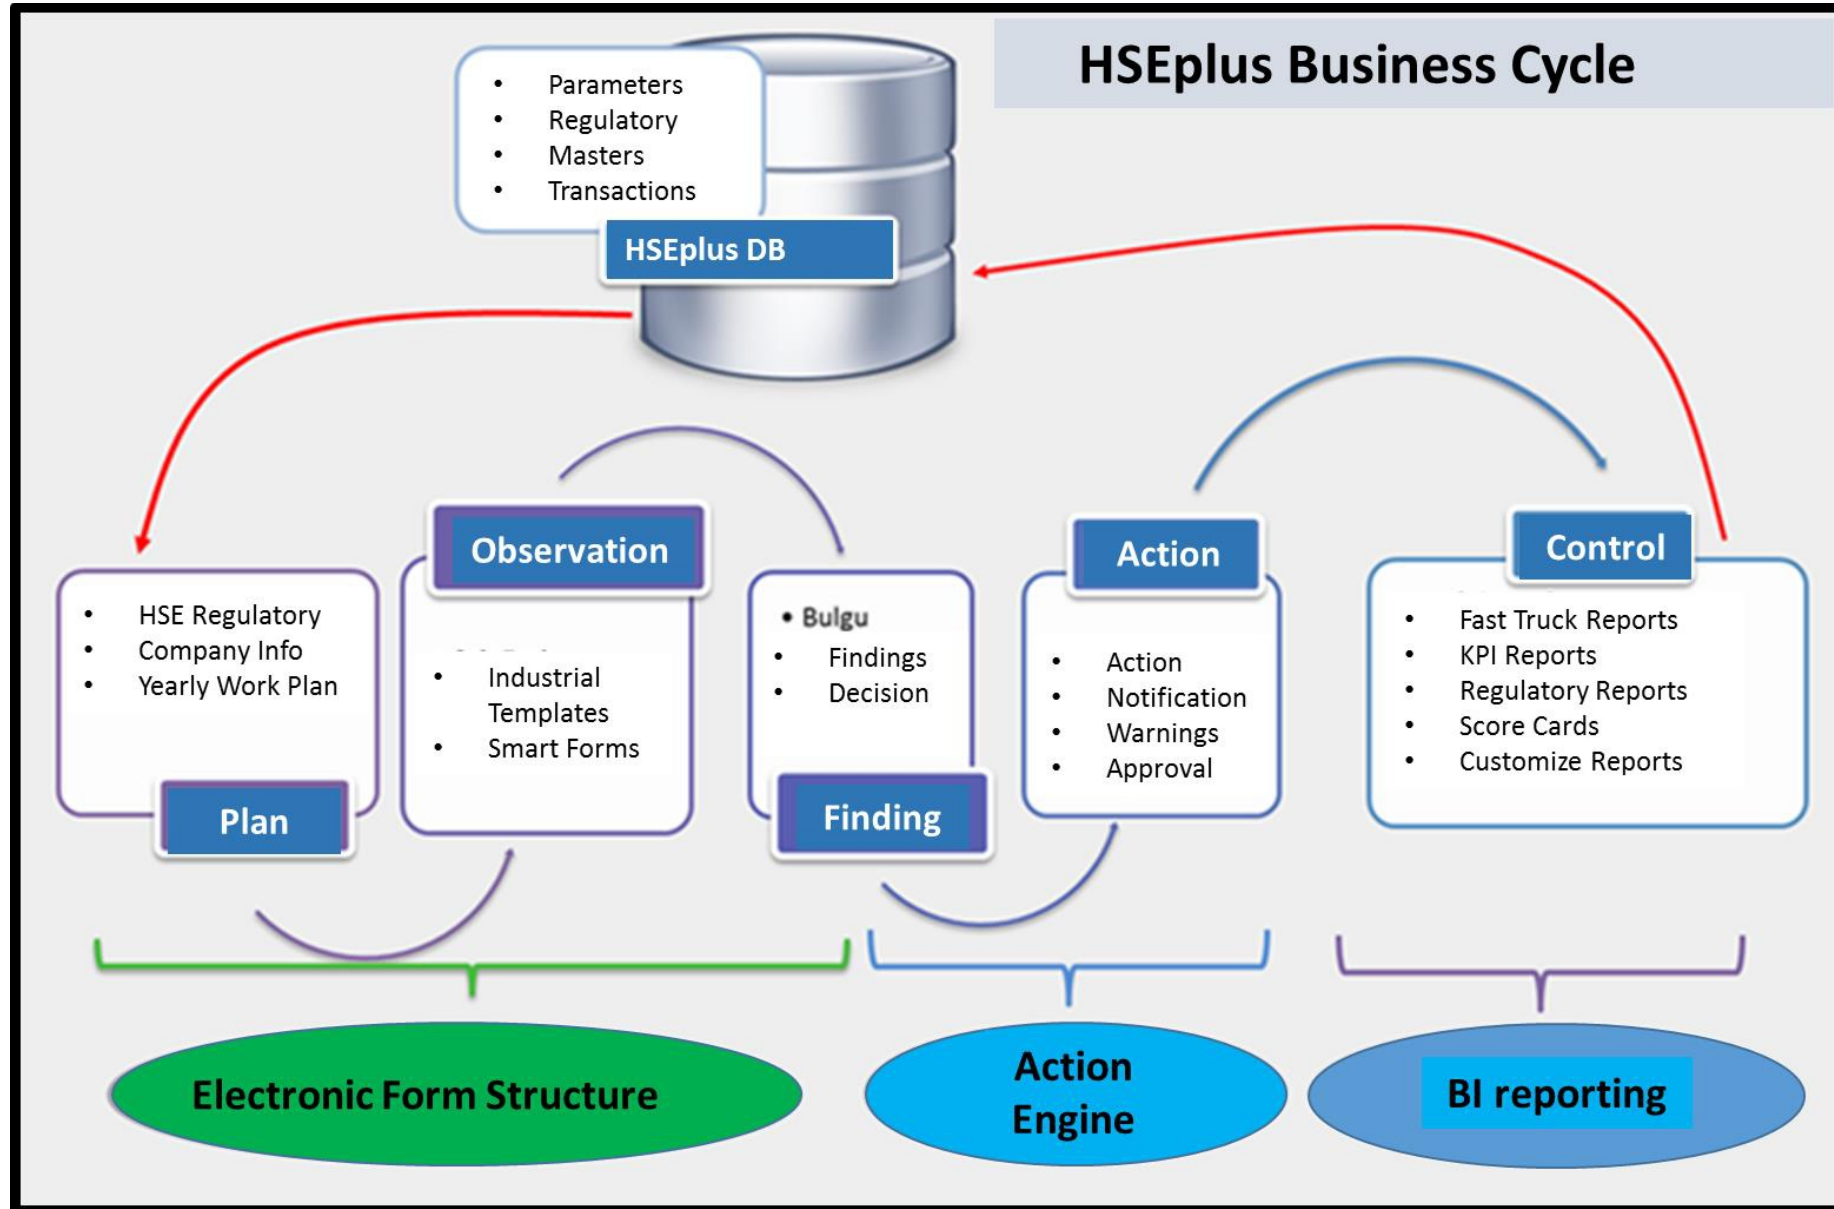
HSEplus Business Cycle

- Parameters
- Regulatory
- Masters
- Transactions

HSEplus DB

- HSE Regulatory
- Company Info
- Yearly Work Plan

Plan

Observation

- Industrial Templates
- Smart Forms

- Bulgu
- Findings
- Decision

Finding

Action

- Action
- Notification
- Warnings
- Approval

Control

- Fast Truck Reports
- KPI Reports
- Regulatory Reports
- Score Cards
- Customize Reports

Electronic Form Structure

Action Engine

BI reporting